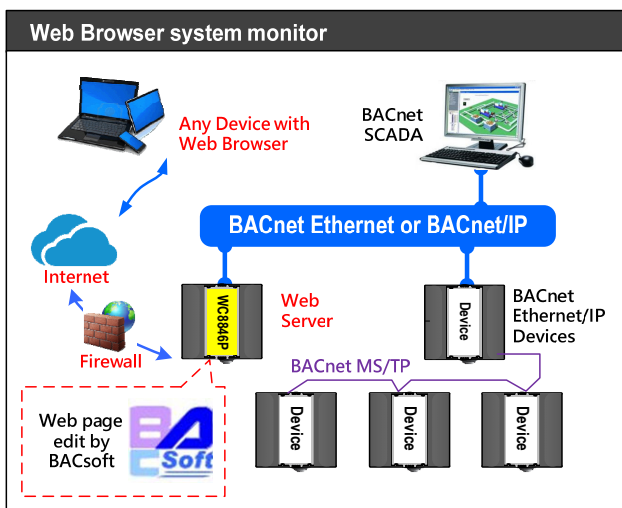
Web Browser system monitor

Any Device with Web Browser

BACnet SCADA

BACnet Ethernet or BACnet/IP

Internet

WC8846P

Web Server

Device

BACnet Ethernet/IP Devices

Firewall

BACnet MS/TP

Web page edit by BACsoft

BA Soft

Device

Device

Device